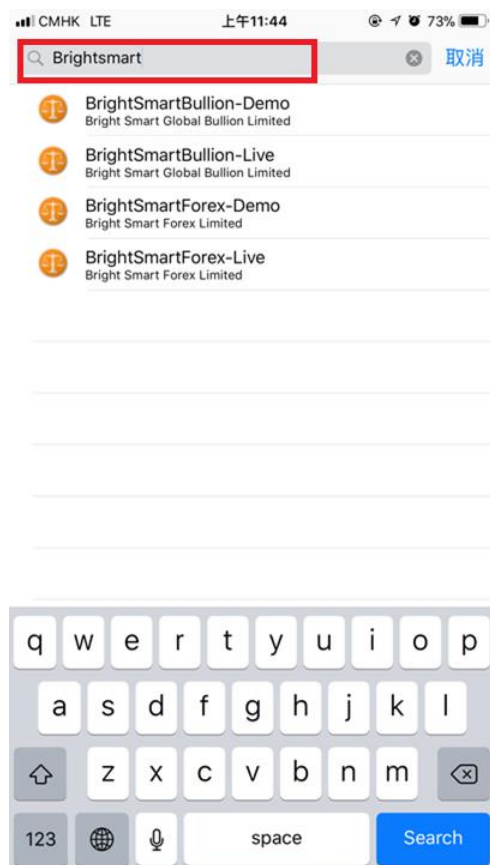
CMHK LTE 上午11:44 73%

Brightsmart 取消

BrightSmartBullion-Demo
Bright Smart Global Bullion Limited

BrightSmartBullion-Live
Bright Smart Global Bullion Limited

BrightSmartForex-Demo
Bright Smart Forex Limited

BrightSmartForex-Live
Bright Smart Forex Limited

q w e r t y u i o p
a s d f g h j k l
z x c v b n m
123 space Search